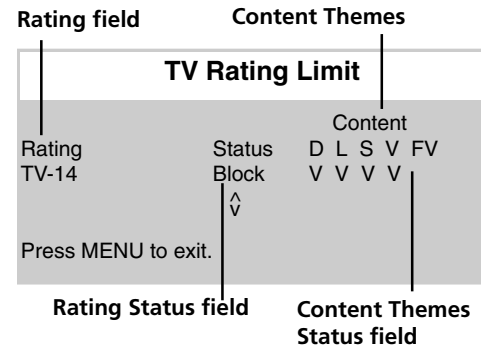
Rating field

Content Themes

TV Rating Limit

Content

| Rating | Status | D | L | S | V | FV |
|---|---|---|---|---|---|---|
| TV-14 | Block | V | V | V | V | |

^
v

Press MENU to exit.

Rating Status field

Content Themes Status field